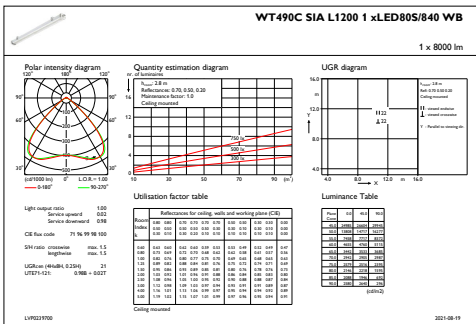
WT490C SIA L1200 1 xLED80S/840 WB

1 x 8000 lm

Polar intensity diagram

Quantity estimation diagram

nr. of luminaires

$h_{room}$: 2.8 m
Reflectance: 0.70, 0.50, 0.20
Maintenance factor: 1.0
Ceiling mounted

UGR diagram

Utilisation factor table

Luminance Table

Light output ratio 1.00
Service upward 0.02
Service downward 0.98

CIE flux code 71 96 99 98 100

SHR ratio crosswise max. 1.5
lengthwise max. 1.5

UGR

Ceiling mounted

LVP0229700

2021-08-19